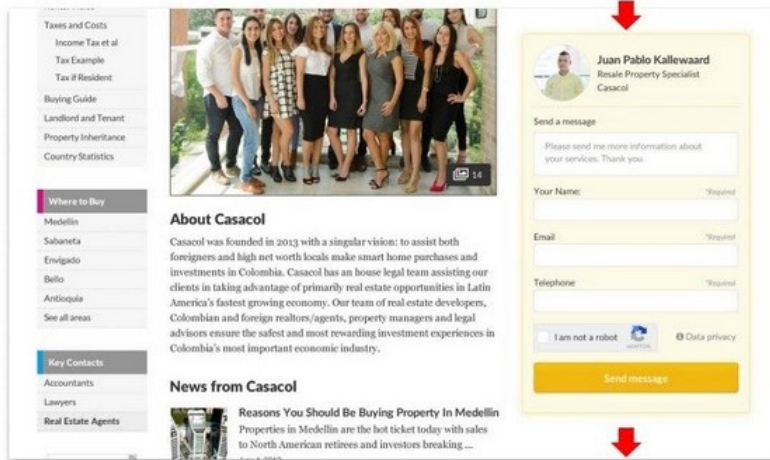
Taxes and Costs
Income Tax et al
Tax Example
Tax if Resident
Buying Guide
Landlord and Tenant
Property Inheritance
Country Statistics

Where to Buy
Medellin
Sabaneta
Envigado
Bello
Antioquia
See all areas

Key Contacts
Accountants
Lawyers
Real Estate Agents

14

About Casacol

Casacol was founded in 2013 with a singular vision: to assist both foreigners and high net worth locals make smart home purchases and investments in Colombia. Casacol has an house legal team assisting our clients in taking advantage of primarily real estate opportunities in Latin America's fastest growing economy. Our team of real estate developers, Colombian and foreign realtors/agents, property managers and legal advisors ensure the safest and most rewarding investment experiences in Colombia's most important economic industry.

News from Casacol

Reasons You Should Be Buying Property In Medellin
Properties in Medellin are the hot ticket today with sales to North American retirees and investors breaking ...

Juan Pablo Kallewaard
Resale Property Specialist
Casacol

Send a message
Please send me more information about your services. Thank you.

Your Name: *Required

Email *Required

Telephone *Required

I am not a robot
Data privacy

Send message